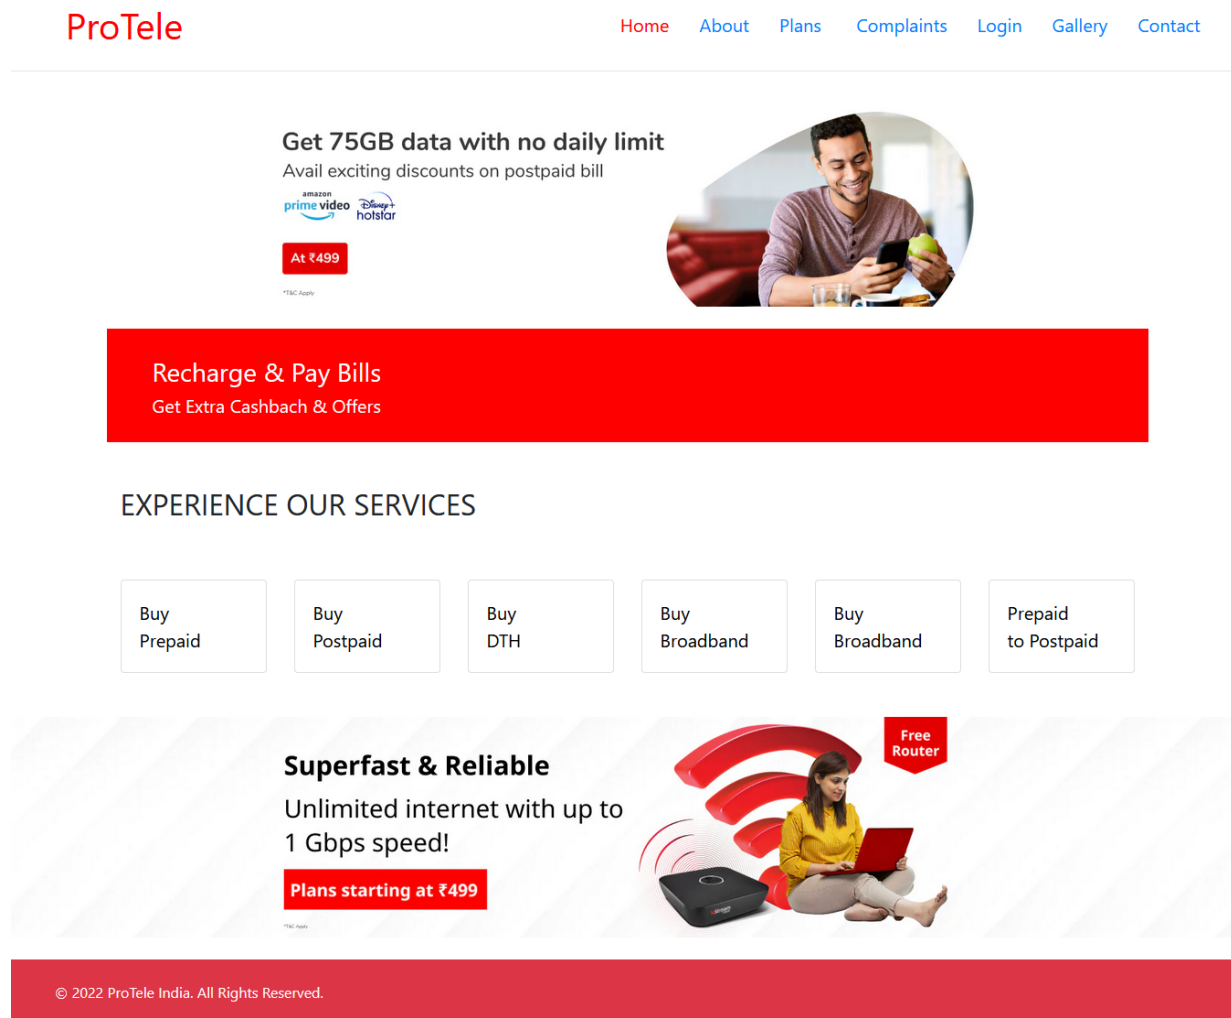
ProTele

Home About Plans Complaints Login Gallery Contact

Get 75GB data with no daily limit
Avail exciting discounts on postpaid bill

amazon prime video Disney+ hotstar

At ₹499

*T&C Apply

Recharge & Pay Bills
Get Extra Cashbach & Offers

EXPERIENCE OUR SERVICES

Buy Prepaid

Buy Postpaid

Buy DTH

Buy Broadband

Buy Broadband

Prepaid to Postpaid

Superfast & Reliable
Unlimited internet with up to 1 Gbps speed!

Plans starting at ₹499

*T&C Apply

Free Router

© 2022 ProTele India. All Rights Reserved.